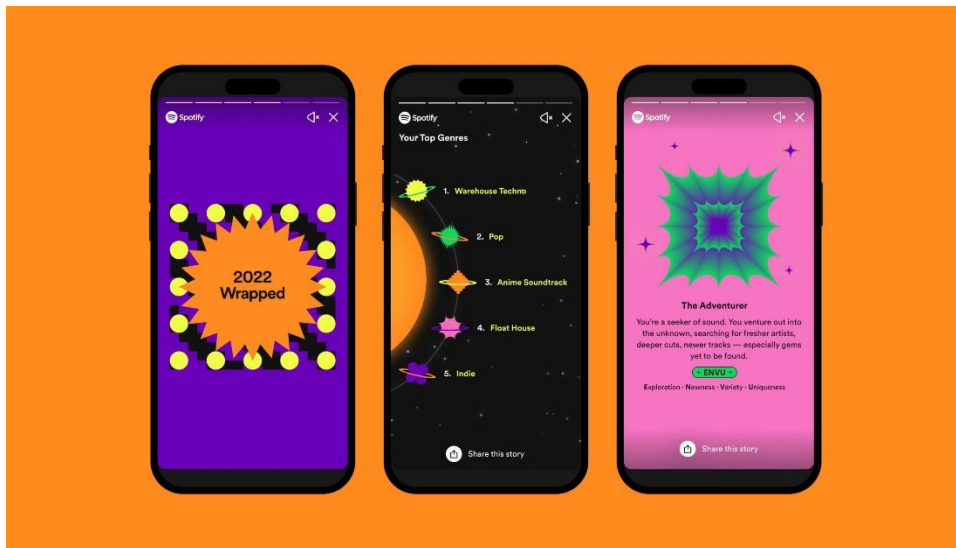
Spotify

2022 Wrapped

Spotify

Your Top Genres

1. Warehouse Techno

2. Pop

3. Anime Soundtrack

4. Float House

5. Indie

Share this story

Spotify

The Adventurer

You're a seeker of sound. You venture out into the unknown, searching for fresher artists, deeper cuts, newer tracks — especially gems yet to be found.

+ ENVU +

Exploration · Newness · Variety · Uniqueness

Share this story